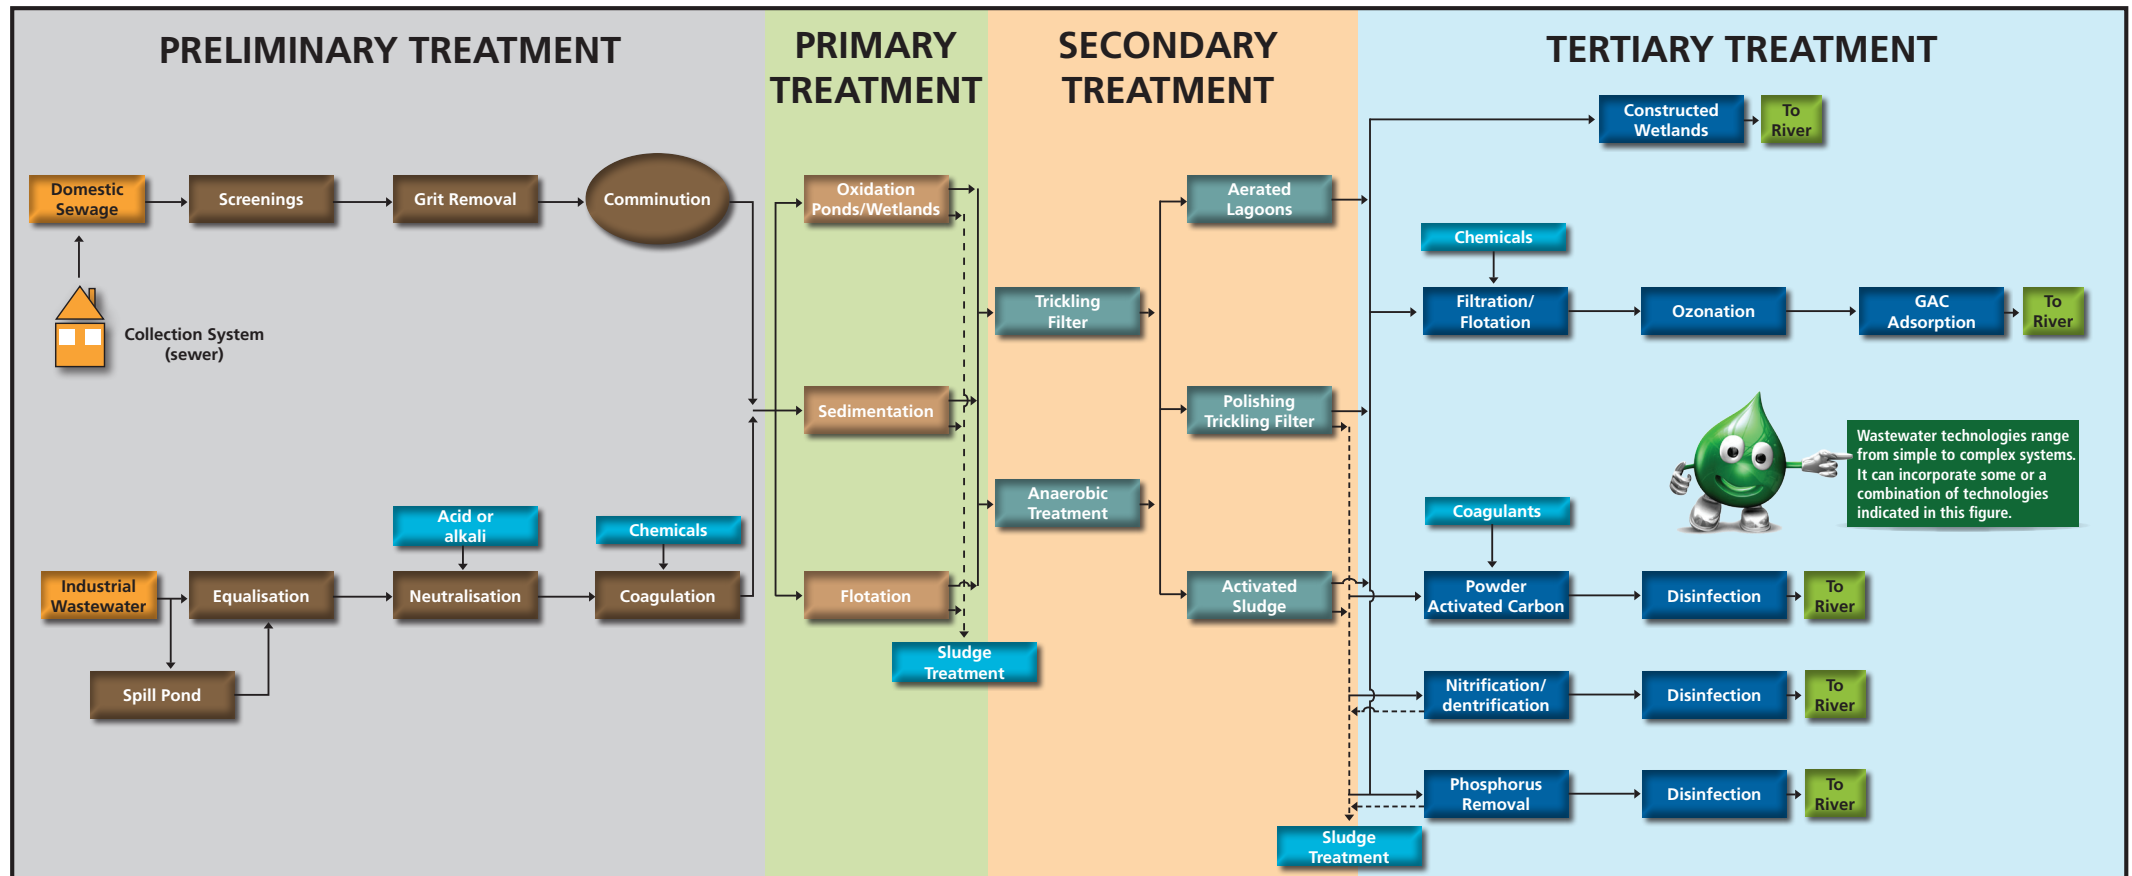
PRELIMINARY TREATMENT

PRIMARY TREATMENT

SECONDARY TREATMENT

TERTIARY TREATMENT

Domestic Sewage

Screenings

Grit Removal

Comminution

Collection System (sewer)

Industrial Wastewater

Equalisation

Acid or alkali

Neutralisation

Chemicals

Coagulation

Spill Pond

Oxidation Ponds/Wetlands

Sedimentation

Flotation

Sludge Treatment

Trickling Filter

Anaerobic Treatment

Aerated Lagoons

Polishing Trickling Filter

Activated Sludge

Sludge Treatment

Constructed Wetlands

To River

Chemicals

Filtration/ Flotation

Ozonation

GAC Adsorption

To River

Wastewater technologies range from simple to complex systems. It can incorporate some or a combination of technologies indicated in this figure.

Coagulants

Powder Activated Carbon

Disinfection

To River

Nitrification/ dentrification

Disinfection

To River

Phosphorus Removal

Disinfection

To River